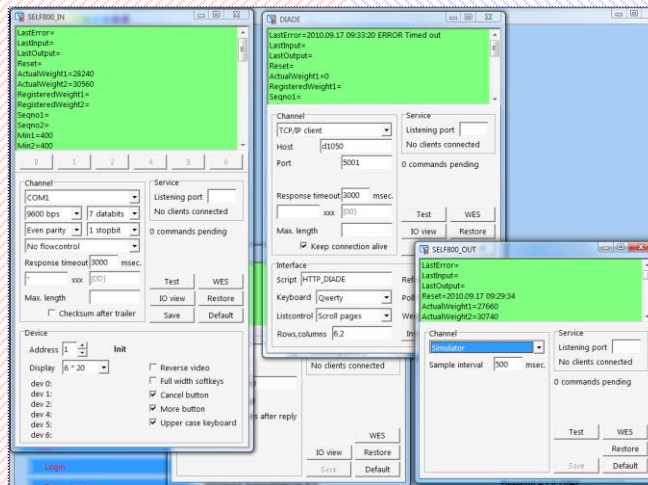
SELF800_IN

LastError=
LastInput=
LastOutput=
Reset=
ActualWeight1=28240
ActualWeight2=30560
RegisteredWeight1=
RegisteredWeight2=
Seqno1=
Seqno2=
Min1=400
Min2=400

0 1 2 4 5 6

Channel
COM1
9600 bps
7 databits
Even parity
1 stopbit
No flowcontrol
Response timeout 3000 msec.
xxx [DD]
Max. length
Checksum after trailer

Service
Listening port
No clients connected
0 commands pending

Test
WES
IO view
Restore
Save
Default

Device
Address 1
Init
Display 6 * 20
dev 0:
dev 1:
dev 2:
dev 3:
dev 4:
dev 5:
dev 6:
Reverse video
Full width softkeys
Cancel button
More button
Upper case keyboard

Login

DIADE

LastError=2010.09.17 09:33:20 ERROR Timed out
LastInput=
LastOutput=
Reset=
ActualWeight1=0
RegisteredWeight1=
Seqno1=

Channel
TCP/IP client
Host d1050
Port 5001
Response timeout 3000 msec.
xxx [DD]
Max. length
Keep connection alive

Service
Listening port
No clients connected
0 commands pending

Test
WES
IO view
Restore

Interface
Script HTTP_DIADE
Keyboard Qwerty
Listcontrol Scroll pages
Rows,columns 6,2

No clients connected
s after reply
WES
IO view
Restore
Save
Default

SELF800_OUT

LastError=
LastInput=
LastOutput=
Reset=2010.09.17 09:29:34
ActualWeight1=27660
ActualWeight2=30740

Channel
Simulator
Sample interval 500 msec.

Service
Listening port
No clients connected
0 commands pending

Test
WES
Restore
Save
Default